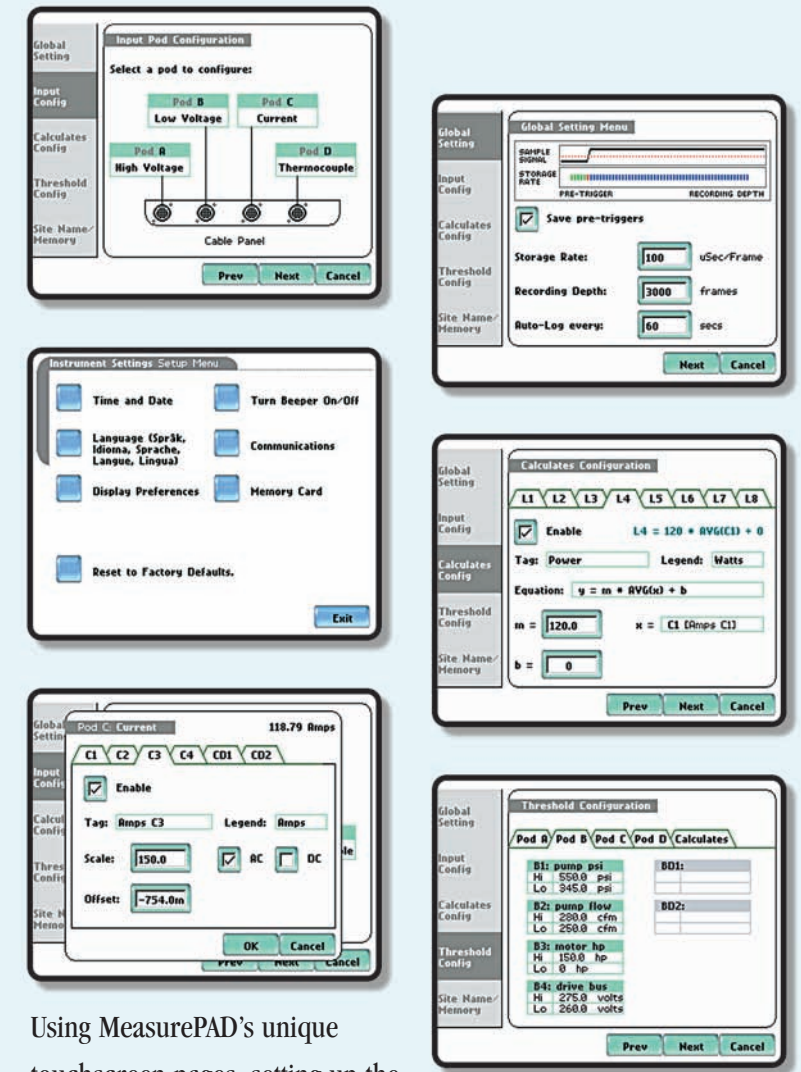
Global Setting

Input Config

Calculates Config

Threshold Config

Site Name/ Memory

Input Pod Configuration

Select a pod to configure:

Pod B
Low Voltage

Pod C
Current

Pod A
High Voltage

Pod D
Thermocouple

Cable Panel

Prev Next Cancel

Global Setting

Input Config

Calculates Config

Threshold Config

Site Name/ Memory

Global Setting Menu

SAMPLE SIGNAL

STORAGE RATE

PRE-TRIGGER RECORDING DEPTH

Save pre-triggers

Storage Rate: 100 uSec/Frame

Recording Depth: 3000 frames

Auto-Log every: 60 secs

Next Cancel

Instrument Settings Setup Menu

Time and Date

Turn Beeper On/Off

Language (Språk, Idioma, Sprache, Langue, Lingua)

Communications

Display Preferences

Memory Card

Reset to Factory Defaults.

Exit

Global Setting

Input Config

Calculates Config

Threshold Config

Site Name/ Memory

Calculates Configuration

L1 L2 L3 L4 L5 L6 L7 L8

Enable L4 = 120 * AVG(C1) + 0

Tag: Power Legend: Watts

Equation: y = m * AVG(x) + b

m = 120.0 x = C1 [Amps C1]

b = 0

Prev Next Cancel

Global Settin

Input Config

Calcul Config

Thres Config

Site N Memo

Pod C: Current 118.79 Amps

C1 C2 C3 C4 CD1 CD2

Enable

Tag: Amps C3 Legend: Amps

Scale: 150.0 AC DC

Offset: -754.0m

OK Cancel

Prev Next Cancel

Global Setting

Input Config

Calculates Config

Threshold Config

Site Name/ Memory

Threshold Configuration

Pod A Pod B Pod C Pod D Calculates

B1: pump psi
Hi 550.0 psi
Lo 345.0 psi

BD1:

B2: pump flow
Hi 280.0 cfm
Lo 250.0 cfm

BD2:

B3: motor hp
Hi 150.0 hp
Lo 0 hp

B4: drive bus
Hi 275.0 volts
Lo 260.0 volts

Prev Next Cancel

Using MeasurePAD's unique touchscreen pages, setting up the